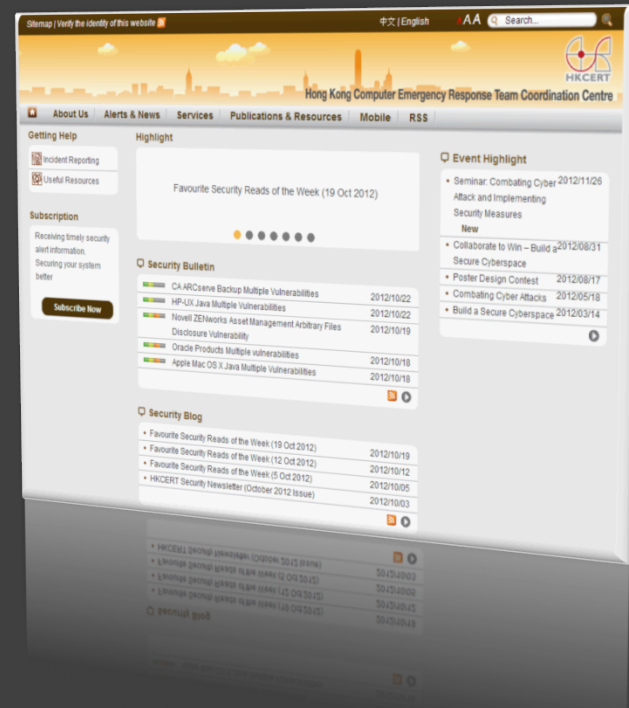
Sitemap | Verify the identity of this website

中文 | English AAA Search...

HKCERT

Hong Kong Computer Emergency Response Team Coordination Centre

About Us | Alerts & News | Services | Publications & Resources | Mobile | RSS

Getting Help

Incident Reporting

Useful Resources

Subscription

Receiving timely security alert information. Securing your system better

Subscribe Now

Highlight

Favourite Security Reads of the Week (19 Oct 2012)

Security Bulletin

CA ARCserve Backup Multiple Vulnerabilities 2012/10/22

HP-UX Java Multiple Vulnerabilities 2012/10/22

Novell ZENworks Asset Management Arbitrary Files Disclosure Vulnerability 2012/10/19

Oracle Products Multiple vulnerabilities 2012/10/18

Apple Mac OS X Java Multiple Vulnerabilities 2012/10/18

Security Blog

Favourite Security Reads of the Week (19 Oct 2012) 2012/10/19

Favourite Security Reads of the Week (12 Oct 2012) 2012/10/12

Favourite Security Reads of the Week (5 Oct 2012) 2012/10/05

HKCERT Security Newsletter (October 2012 Issue) 2012/10/03

Event Highlight

Seminar: Combating Cyber Attack and Implementing Security Measures New 2012/11/26

Collaborate to Win – Build a Secure Cyberspace 2012/08/31

Poster Design Contest 2012/08/17

Combating Cyber Attacks 2012/05/18

Build a Secure Cyberspace 2012/03/14